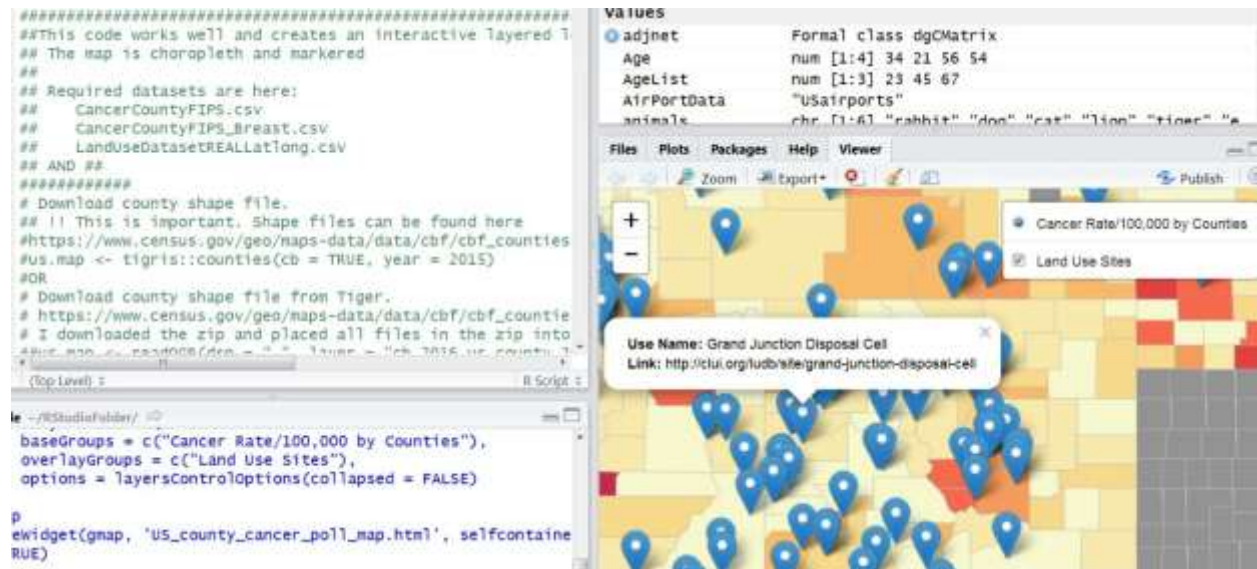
##########################################################
##This code works well and creates an interactive layered l
## The map is choropleth and markered
##
## Required datasets are here:
##     CancerCountyFIPS.csv
##     CancerCountyFIPS_Breast.csv
##     LandUseDatasetREALLatlong.csv
## AND ##
#############
# Download county shape file.
## !! This is important. Shape files can be found here
#https://www.census.gov/geo/maps-data/data/cbf/cbf_counties
#us.map <- tigris::counties(cb = TRUE, year = 2015)
#OR
# Download county shape file from Tiger.
# https://www.census.gov/geo/maps-data/data/cbf/cbf_countie
# I downloaded the zip and placed all files in the zip into
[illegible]

(Top Level) ÷     R Script ÷

~/RStudioFolder/

baseGroups = c("Cancer Rate/100,000 by Counties"),
overlayGroups = c("Land Use Sites"),
options = layersControlOptions(collapsed = FALSE)

p
eWidget(gmap, 'US_county_cancer_poll_map.html', selfcontaine
RUE)

Values
adjnet    Formal class dgCMatrix
Age    num [1:4] 34 21 56 54
AgeList    num [1:3] 23 45 67
AirPortData    "USairports"
animals    chr [1:6] "rabbit" "dog" "cat" "lion" "tiger" "e

Files  Plots  Packages  Help  Viewer

Zoom  Export  Publish

+
−

Cancer Rate/100,000 by Counties
Land Use Sites

Use Name: Grand Junction Disposal Cell
Link: http://clui.org/ludb/site/grand-junction-disposal-cell